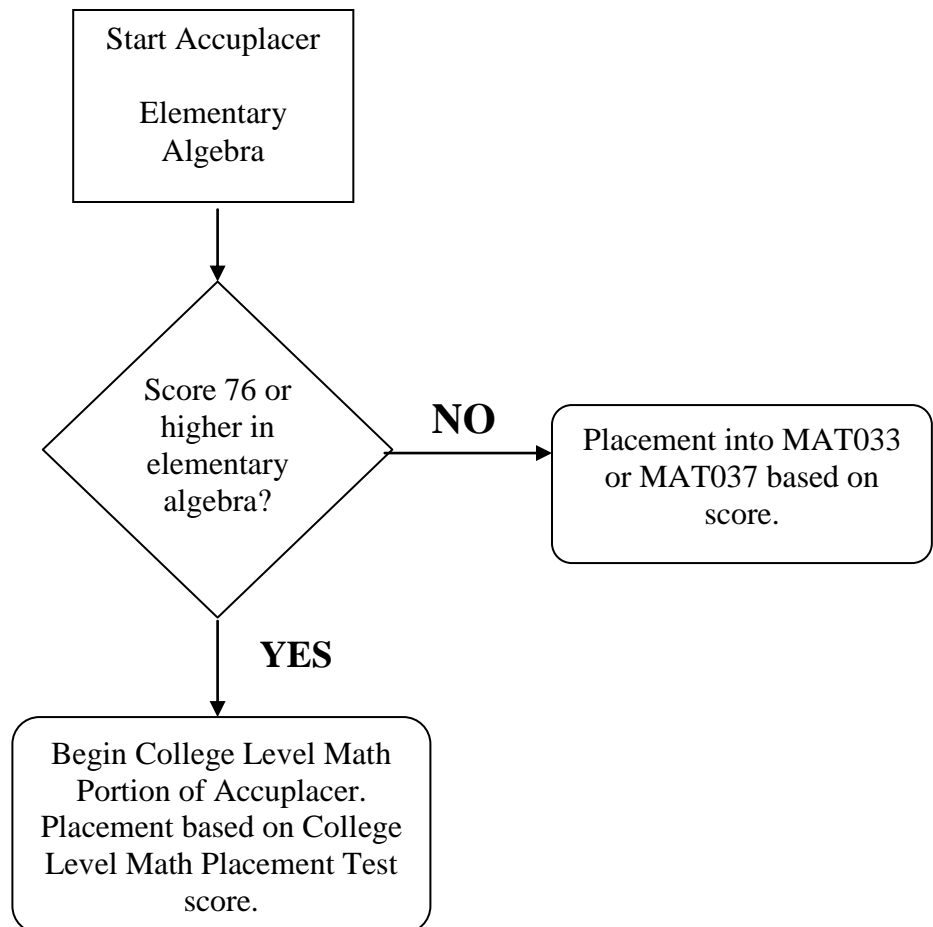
Start Accuplacer

Elementary Algebra

Score 76 or higher in elementary algebra?

NO

Placement into MAT033 or MAT037 based on score.

YES

Begin College Level Math Portion of Accuplacer. Placement based on College Level Math Placement Test score.